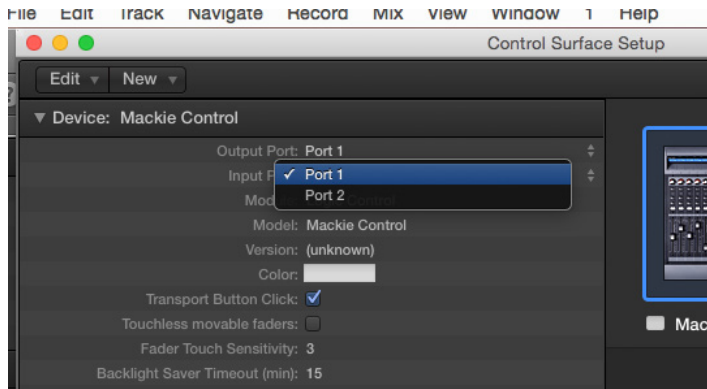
File Edit Track Navigate Record Mix View Window 1 Help

Control Surface Setup

Edit New

▼ Device: Mackie Control

Output Port: Port 1
Input P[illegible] ✓ Port 1
Port 2
Mod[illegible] Control
Model: Mackie Control
Version: (unknown)
Color:
Transport Button Click: ✓
Touchless movable faders:
Fader Touch Sensitivity: 3
Backlight Saver Timeout (min): 15

Mac